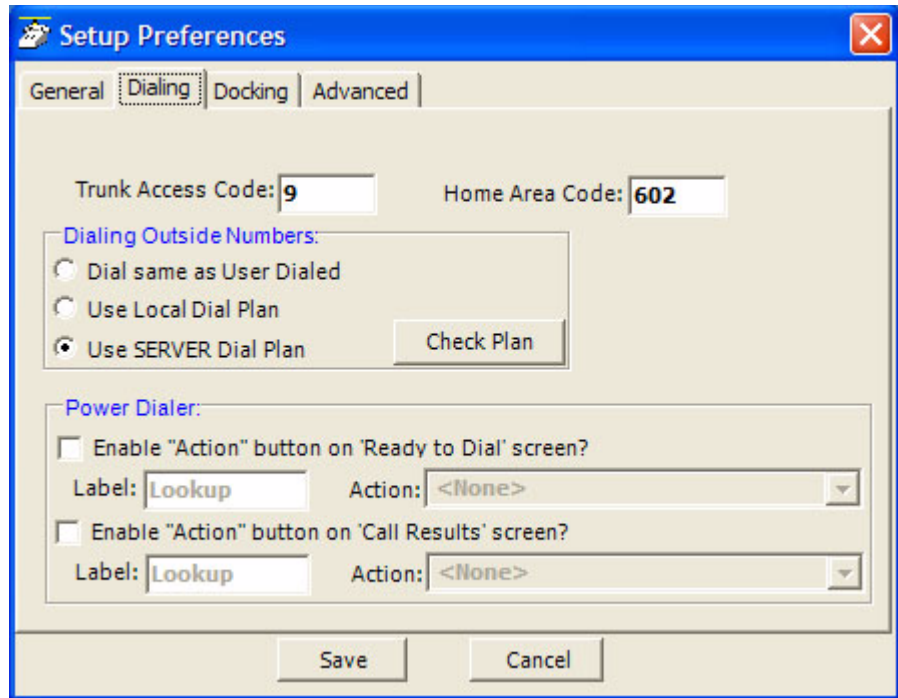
Setup Preferences

General | Dialing | Docking | Advanced

Trunk Access Code: 9

Home Area Code: 602

Dialing Outside Numbers:

Dial same as User Dialed

Use Local Dial Plan

Use SERVER Dial Plan

Check Plan

Power Dialer:

Enable "Action" button on 'Ready to Dial' screen?

Label: Lookup

Action: <None>

Enable "Action" button on 'Call Results' screen?

Label: Lookup

Action: <None>

Save

Cancel